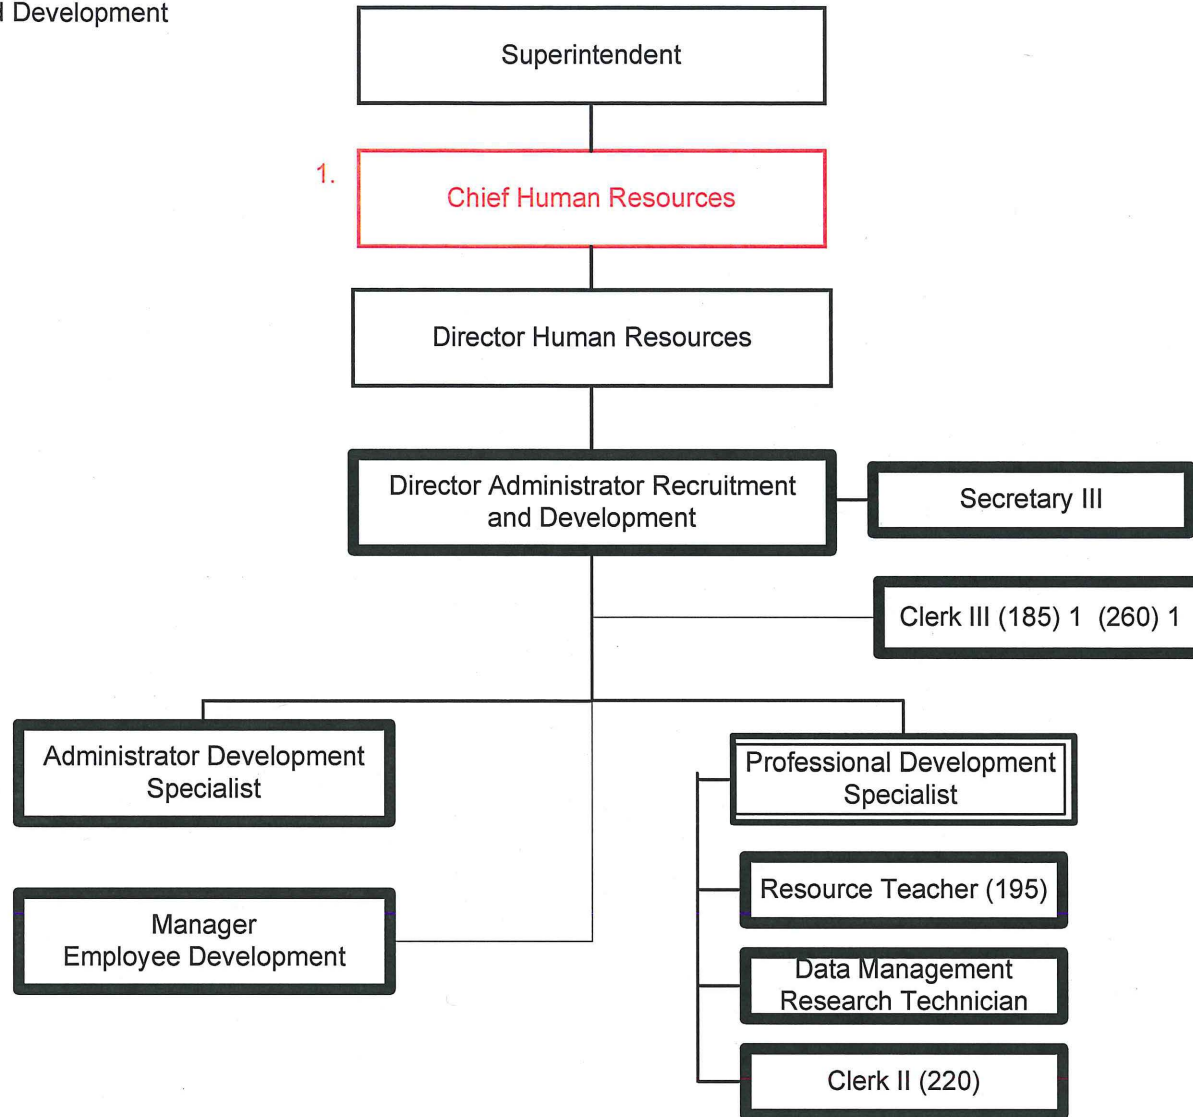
l Development

Superintendent

1.

Chief Human Resources

Director Human Resources

Director Administrator Recruitment and Development

Secretary III

Clerk III (185) 1 (260) 1

Administrator Development Specialist

Professional Development Specialist

Resource Teacher (195)

Manager Employee Development

Data Management Research Technician

Clerk II (220)